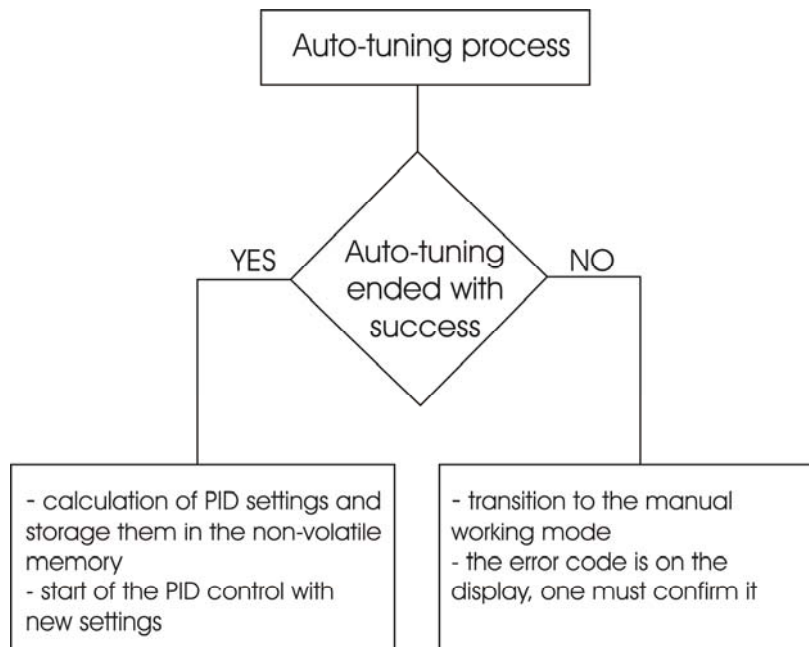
Auto-tuning process

Auto-tuning ended with success

YES

NO

- calculation of PID settings and storage them in the non-volatile memory
- start of the PID control with new settings

- transition to the manual working mode
- the error code is on the display, one must confirm it